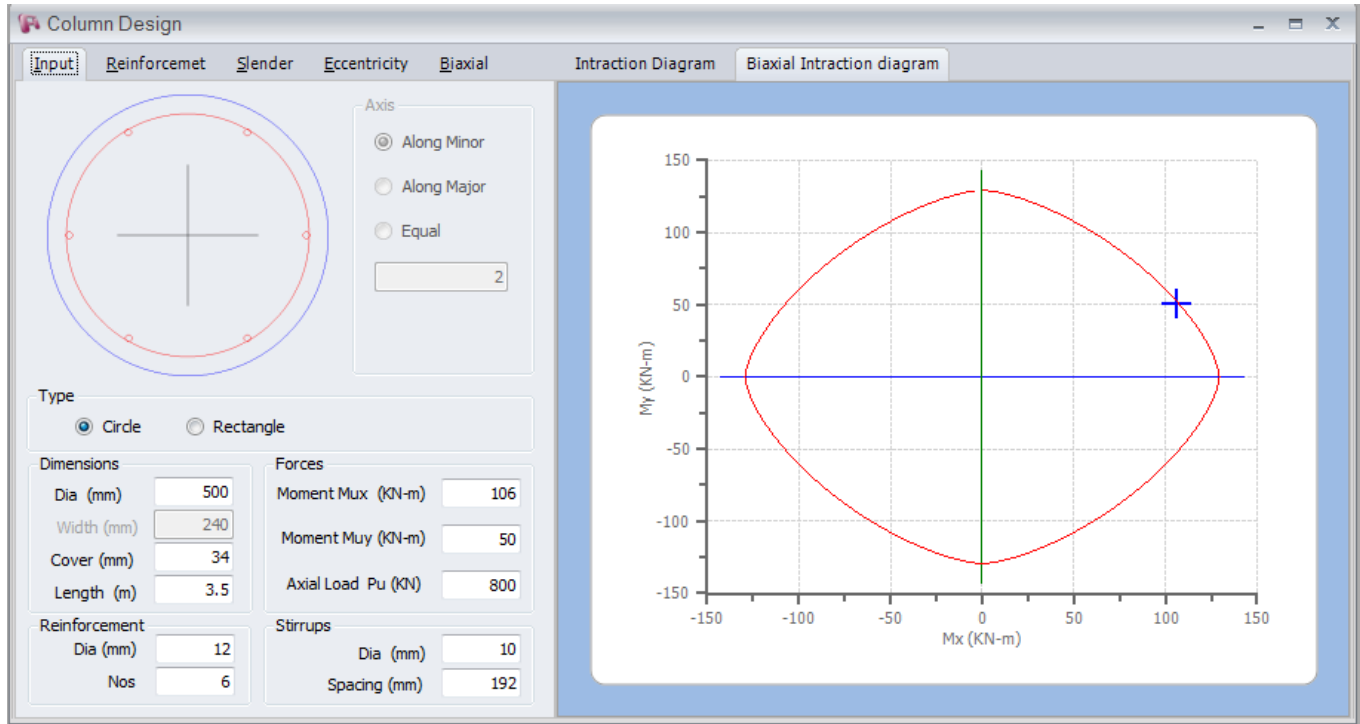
Column Design

Input Reinforcemet Slender Eccentricity Biaxial Intraction Diagram Biaxial Intraction diagram

Axis
Along Minor
Along Major
Equal
2

Type
Circle Rectangle

Dimensions
Dia (mm) 500
Width (mm) 240
Cover (mm) 34
Length (m) 3.5

Forces
Moment Mux (KN-m) 106
Moment Muy (KN-m) 50
Axial Load Pu (KN) 800

Reinforcement
Dia (mm) 12
Nos 6

Stirrups
Dia (mm) 10
Spacing (mm) 192

150
100
50
0
−50
−100
−150
My (KN-m)
−150 −100 −50 0 50 100 150
Mx (KN-m)